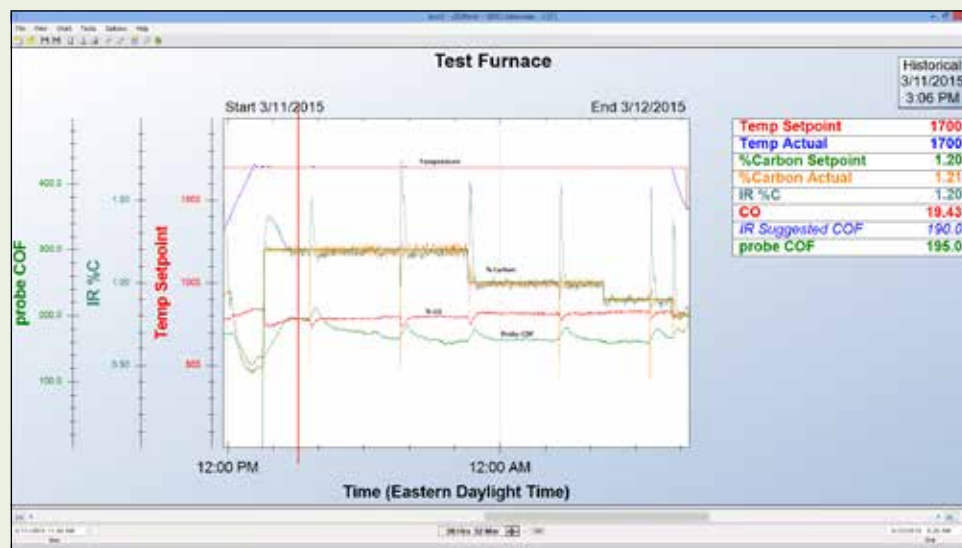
File View Chart Tools Options Help

Test Furnace

Historical
3/11/2015
3:06 PM

Start 3/11/2015

End 3/12/2015

| Temp Setpoint | 1700 |
|---|---|
| Temp Actual | 1700 |
| %Carbon Setpoint | 1.20 |
| %Carbon Actual | 1.21 |
| IR %C | 1.20 |
| CO | 19.43 |
| IR Suggested COF | 190.0 |
| probe COF | 195.0 |

probe COF
400.0
300.0
200.0
100.0

IR %C
1.50
1.00
0.50

Temp Setpoint
1500
1000
500

Temperature
% Carbon
% CO
Probe COF

12:00 PM
12:00 AM

Time (Eastern Daylight Time)

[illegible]
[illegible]
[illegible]